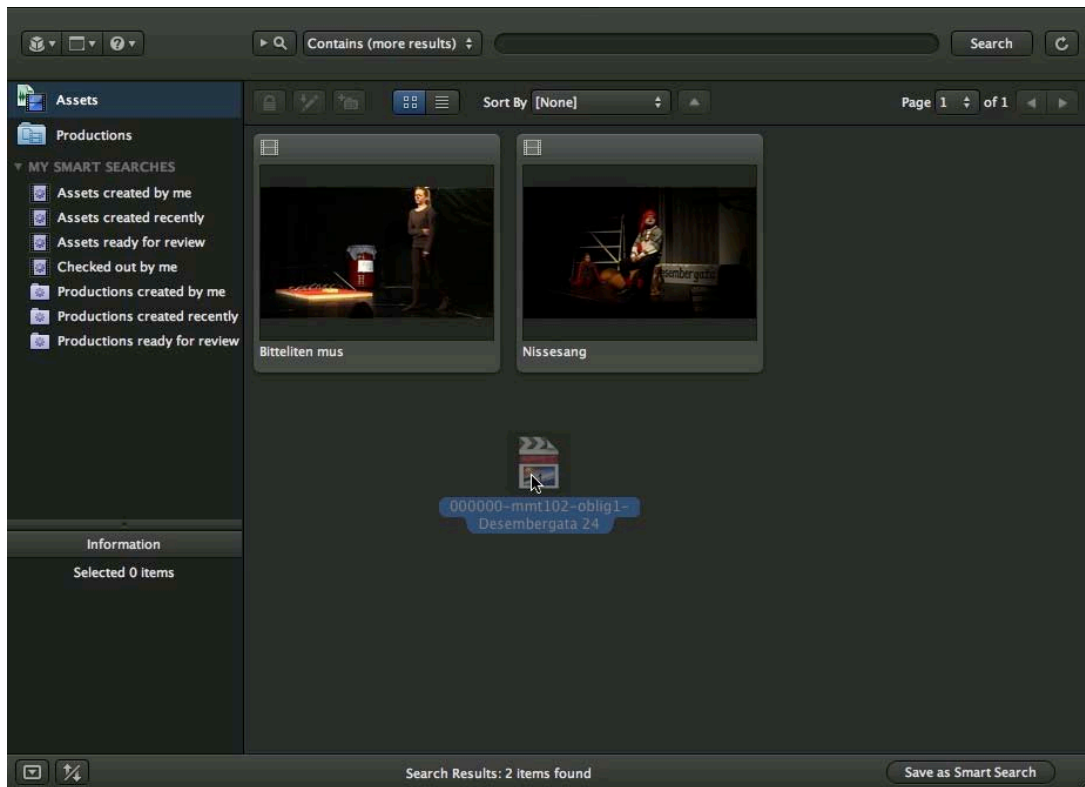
Contains (more results)

Search

Assets

Productions

MY SMART SEARCHES

Assets created by me

Assets created recently

Assets ready for review

Checked out by me

Productions created by me

Productions created recently

Productions ready for review

Sort By [None]

Page 1 of 1

Bitteliten mus

Nissesang

Desembergata

000000-mmt102-oblig1-Desembergata 24

Information

Selected 0 items

Search Results: 2 items found

Save as Smart Search